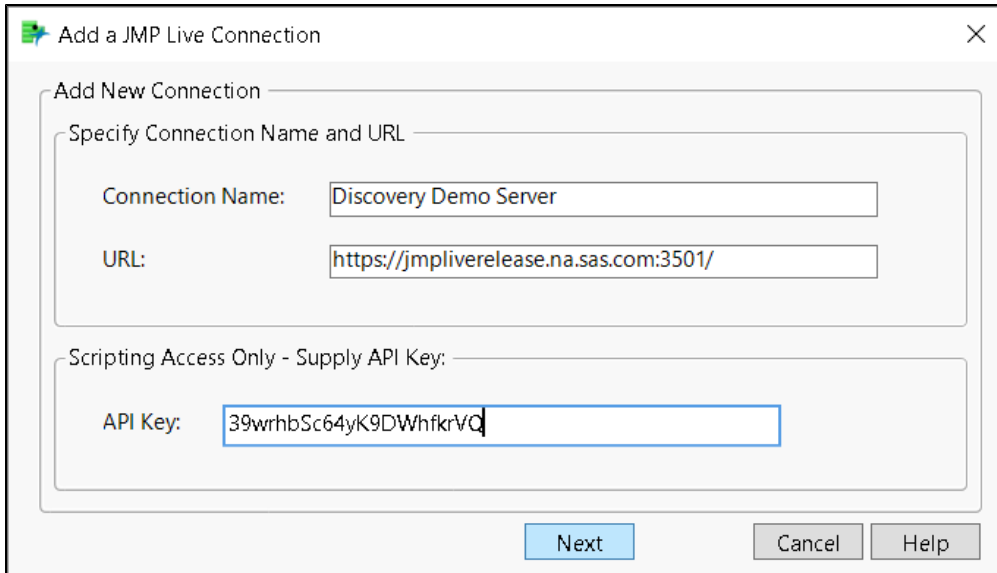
Add a JMP Live Connection

×

Add New Connection

Specify Connection Name and URL

Connection Name: Discovery Demo Server

URL: https://jmpliverelease.na.sas.com:3501/

Scripting Access Only - Supply API Key:

API Key: 39wrhbSc64yK9DWhfkrVQ

Next

Cancel

Help